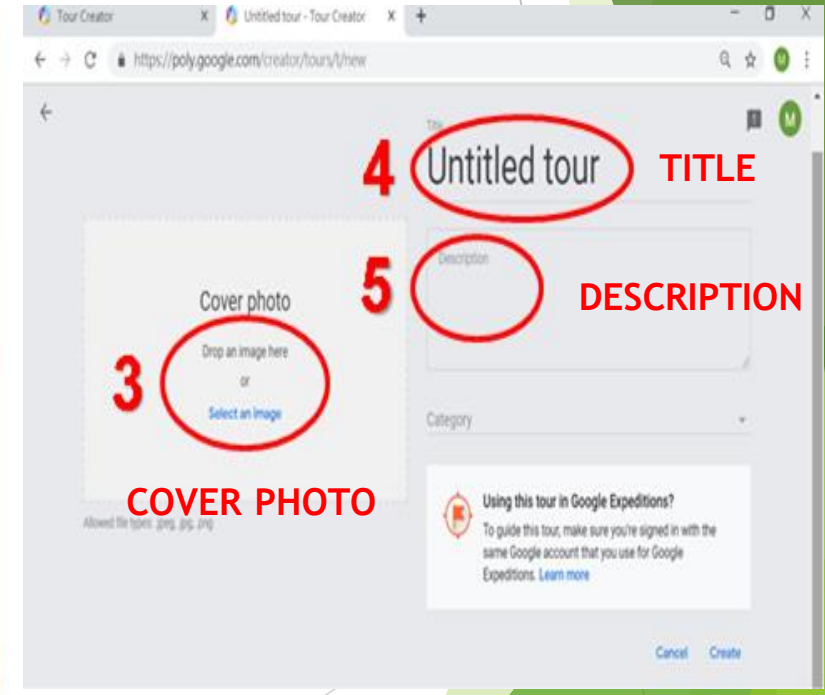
Tour Creator X Untitled tour - Tour Creator X +

https://poly.google.com/creator/tours/t/new

M

Title

4 Untitled tour TITLE

Description

5 DESCRIPTION

Cover photo

3 Drop an image here or Select an image

Category

COVER PHOTO

Allowed file types: .jpeg, .jpg, .png

Using this tour in Google Expeditions?

To guide this tour, make sure you're signed in with the same Google account that you use for Google Expeditions. Learn more

Cancel Create